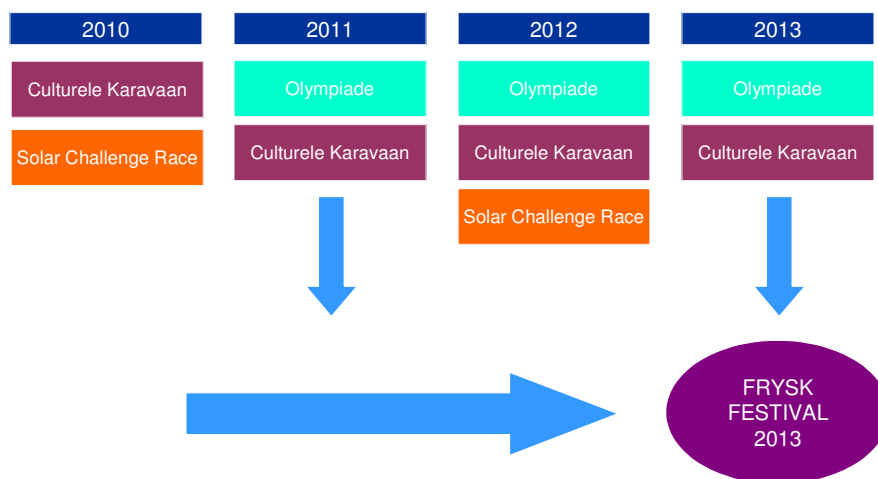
2010

Culturele Karavaan

Solar Challenge Race

2011

Olympiade

Culturele Karavaan

2012

Olympiade

Culturele Karavaan

Solar Challenge Race

2013

Olympiade

Culturele Karavaan

FRYSK FESTIVAL 2013